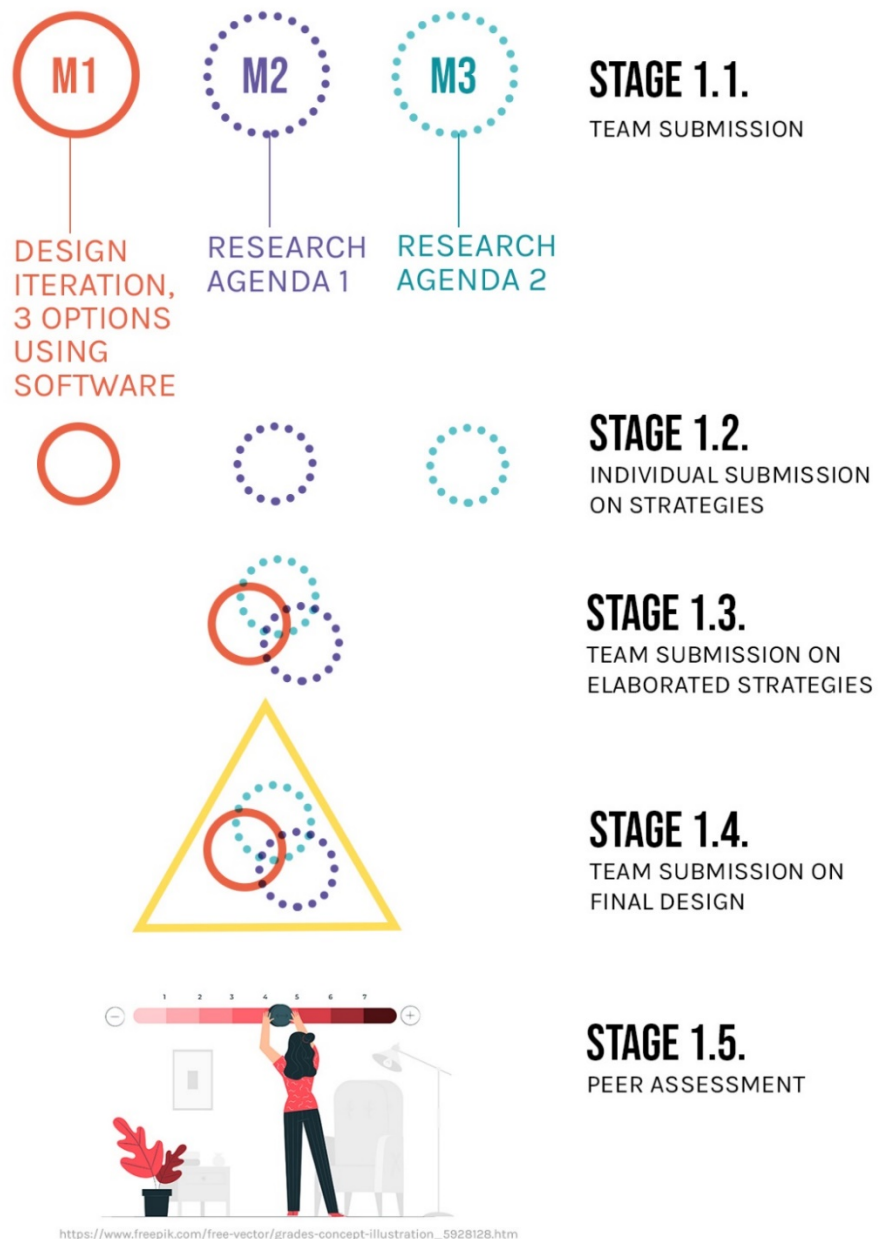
M1

M2

M3

STAGE 1.1.
TEAM SUBMISSION

DESIGN ITERATION, 3 OPTIONS USING SOFTWARE

RESEARCH AGENDA 1

RESEARCH AGENDA 2

STAGE 1.2.
INDIVIDUAL SUBMISSION ON STRATEGIES

STAGE 1.3.
TEAM SUBMISSION ON ELABORATED STRATEGIES

STAGE 1.4.
TEAM SUBMISSION ON FINAL DESIGN

1 2 3 4 5 6 7

STAGE 1.5.
PEER ASSESSMENT

https://www.freepik.com/free-vector/grades-concept-illustration_5928128.htm